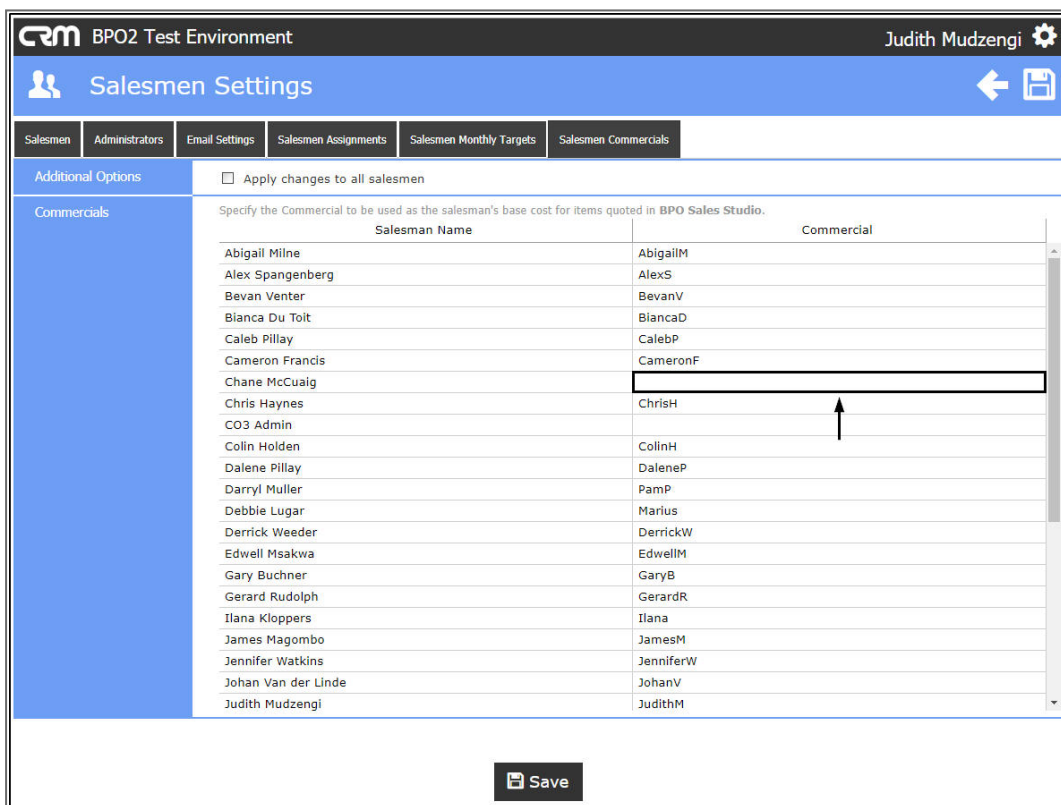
CRM BPO2 Test Environment

Judith Mudzengi

Salesmen Settings

Salesmen | Administrators | Email Settings | Salesmen Assignments | Salesmen Monthly Targets | Salesmen Commercials

Additional Options

Apply changes to all salesmen

Commercials

Specify the Commercial to be used as the salesman's base cost for items quoted in BPO Sales Studio.

| Salesman Name | Commercial |
|---|---|
| Abigail Milne | AbigailM |
| Alex Spangenberg | AlexS |
| Bevan Venter | BevanV |
| Bianca Du Toit | BiancaD |
| Caleb Pillay | CalebP |
| Cameron Francis | CameronF |
| Chane McCuaig | |
| Chris Haynes | ChrisH |
| CO3 Admin | |
| Colin Holden | ColinH |
| Dalene Pillay | DaleneP |
| Darryl Muller | PamP |
| Debbie Lugar | Marius |
| Derrick Weeder | DerrickW |
| Edwell Msakwa | EdwellM |
| Gary Buchner | GaryB |
| Gerard Rudolph | GerardR |
| Ilana Kloppers | Ilana |
| James Magombo | JamesM |
| Jennifer Watkins | JenniferW |
| Johan Van der Linde | JohanV |
| Judith Mudzengi | JudithM |

Save